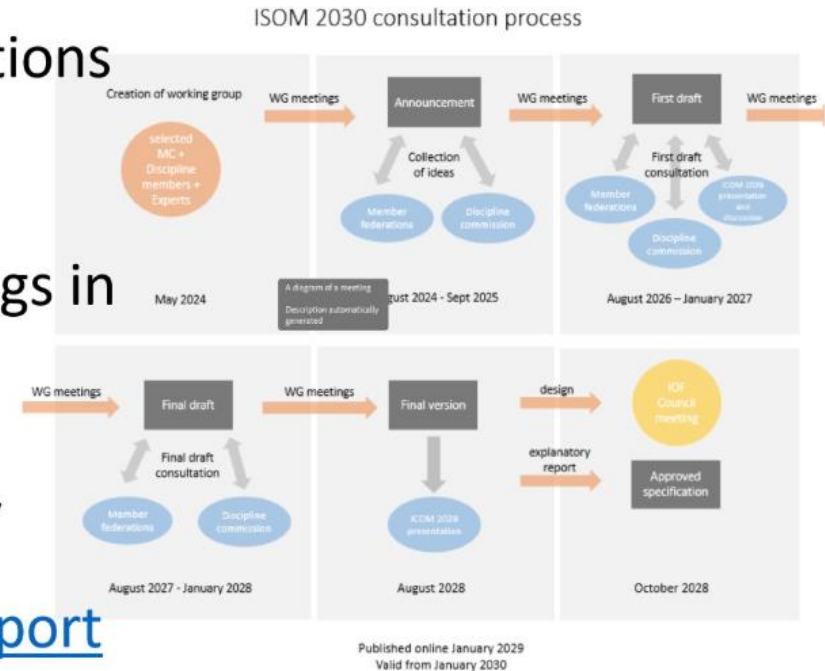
ISOM 2030 consultation process

tions

Creation of working group

selected MC + Discipline members + Experts

May 2024

WG meetings

Announcement

Collection of ideas

Member federations

Discipline commission

A diagram of a meeting

Description automatically generated

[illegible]gust 2024 - Sept 2025

WG meetings

First draft

First draft consultation

Member federations

ICOM 2026 presentation and discussion

Discipline commission

August 2026 – January 2027

WG meetings

gs in

WG meetings

Final draft

Final draft consultation

Member federations

Discipline commission

August 2027 - January 2028

WG meetings

Final version

ICOM 2028 presentation

August 2028

design

IOF Council meeting

explanatory report

Approved specification

October 2028

port

Published online January 2029
Valid from January 2030